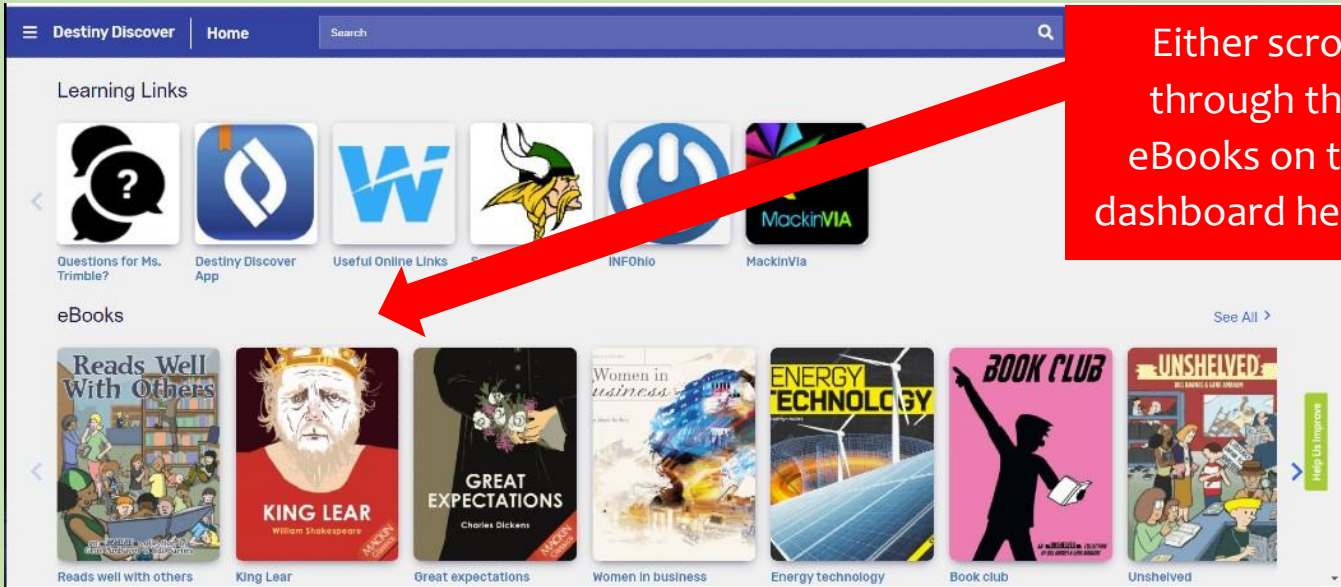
Destiny Discover | Home

Search

Either scro through th eBooks on t dashboard he

Learning Links

MackinVIA

Questions for Ms. Trimble?

Destiny Discover App

Useful Online Links

So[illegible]

INFOhio

MackinVia

eBooks

See All >

Reads Well With Others

KING LEAR William Shakespeare

GREAT EXPECTATIONS Charles Dickens

Women in usiness

ENERGY TECHNOLOGY

BOOK CLUB

UNSHELVED

Help Us Improve

Reads well with others

King Lear

Great expectations

Women in business

Energy technology

Book club

Unshelved